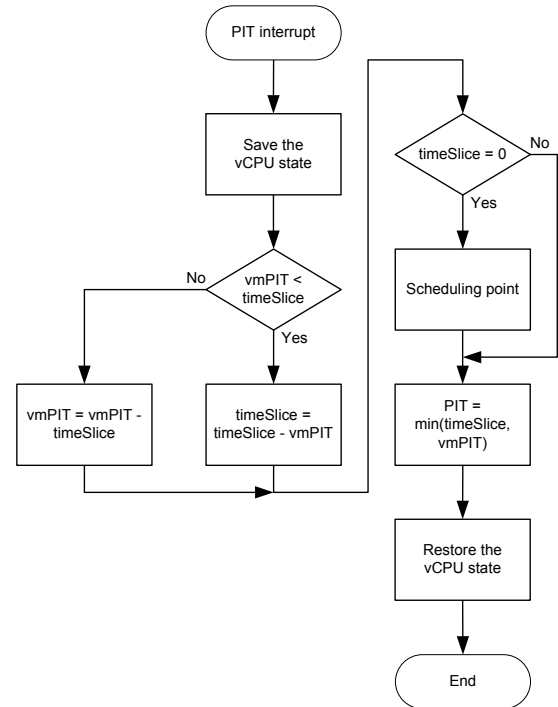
PIT interrupt

Save the vCPU state

vmPIT < timeSlice

No

Yes

vmPIT = vmPIT - timeSlice

timeSlice = timeSlice - vmPIT

timeSlice = 0

No

Yes

Scheduling point

PIT = min(timeSlice, vmPIT)

Restore the vCPU state

End